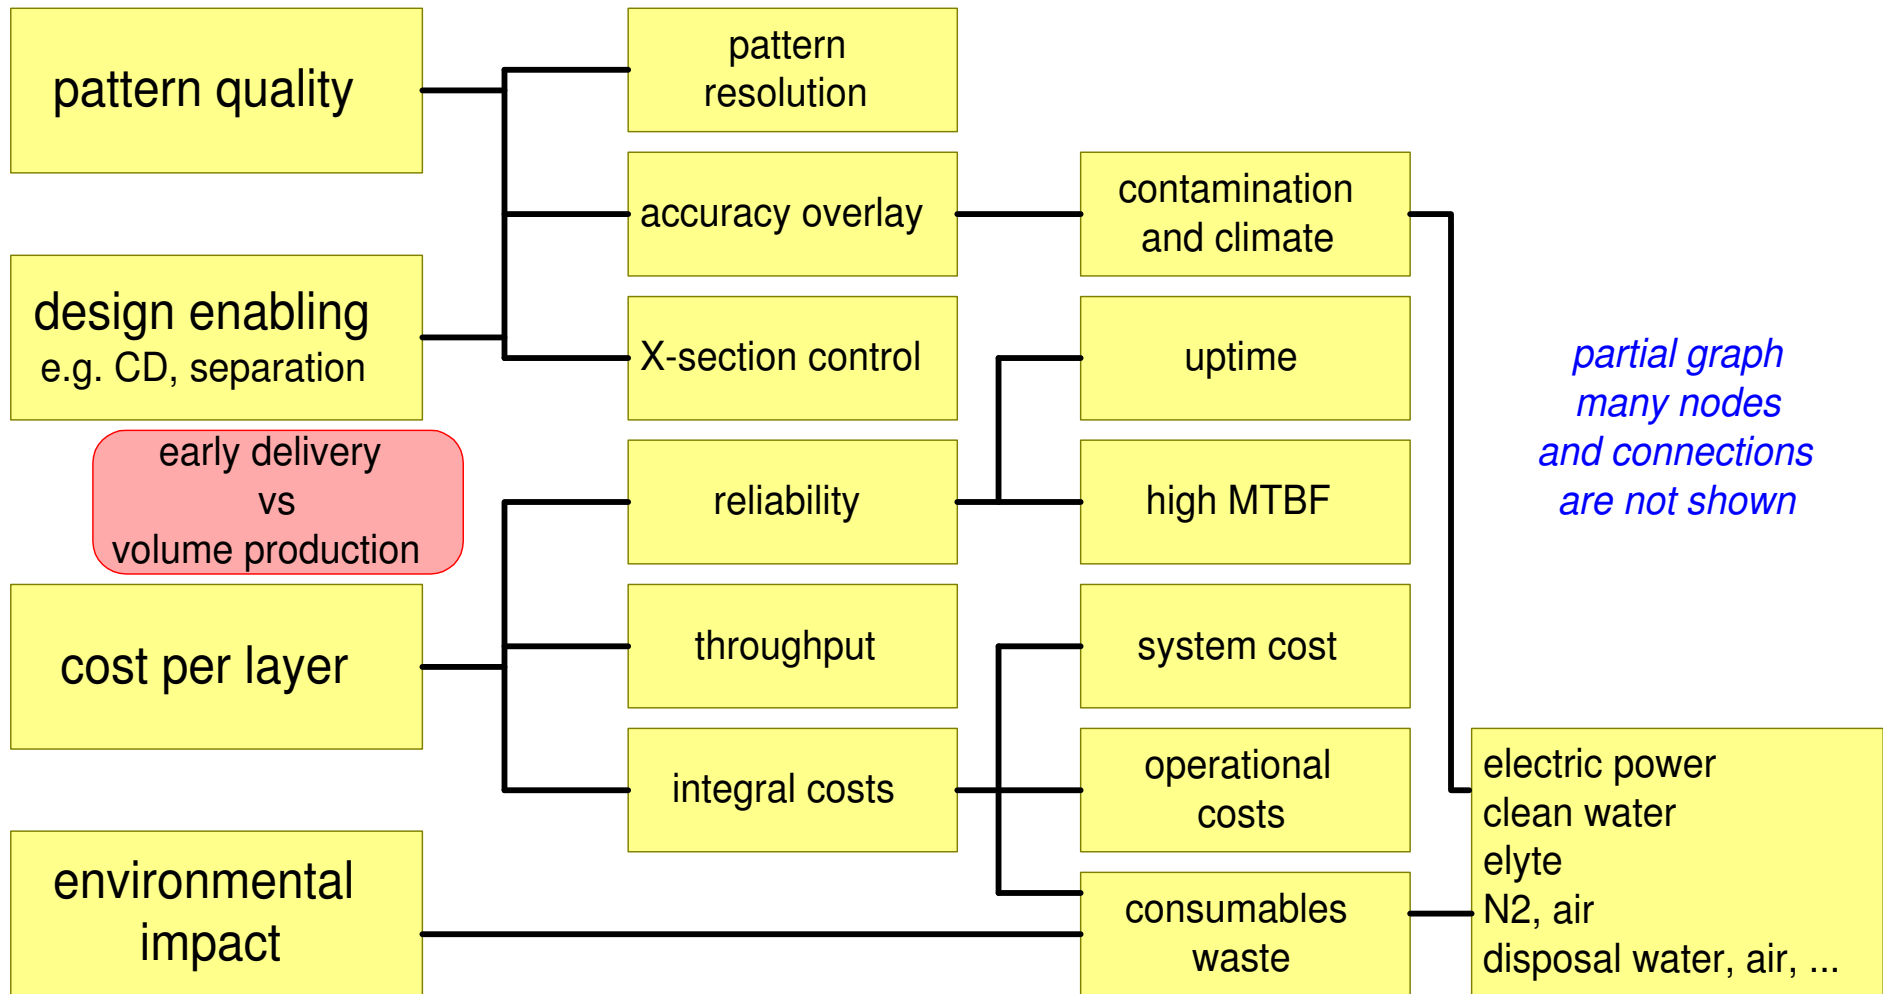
pattern quality

design enabling
e.g. CD, separation

early delivery
vs
volume production

cost per layer

environmental impact

pattern resolution

accuracy overlay

X-section control

reliability

throughput

integral costs

contamination and climate

uptime

high MTBF

system cost

operational costs

consumables waste

partial graph
many nodes
and connections
are not shown

electric power
clean water
elyte
N2, air
disposal water, air, ...